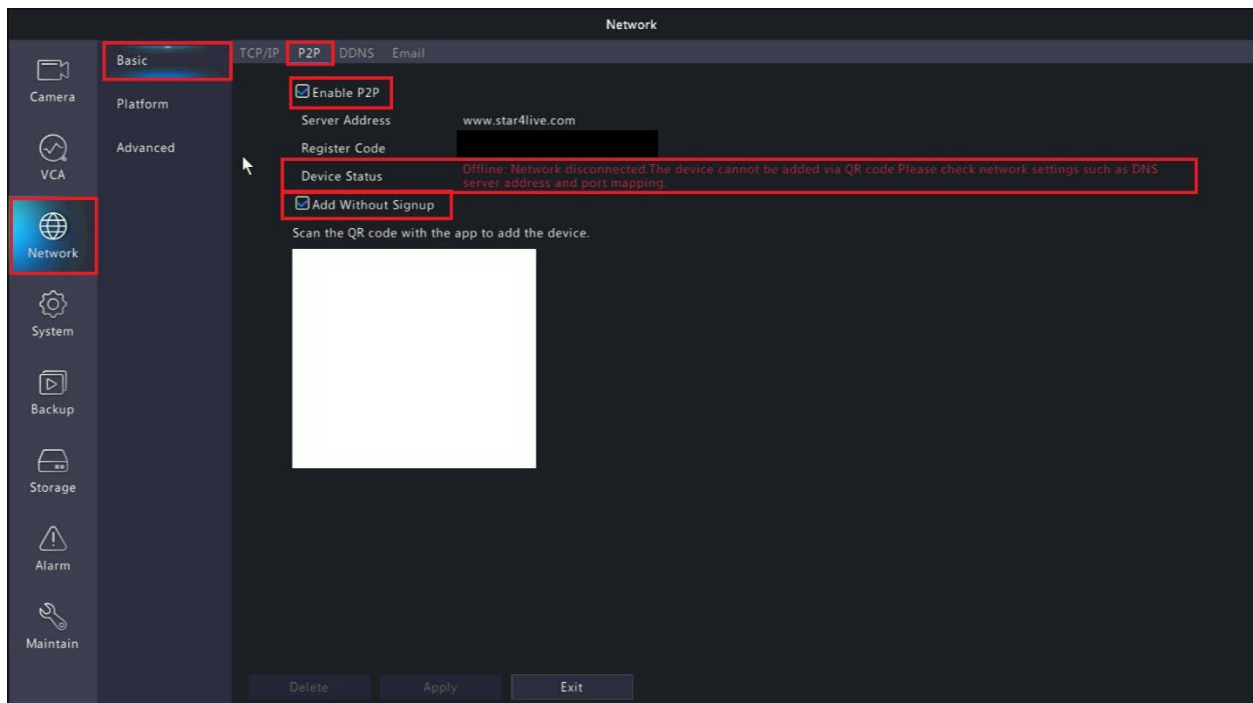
Network

Camera
VCA
Network
System
Backup
Storage
Alarm
Maintain

Basic
Platform
Advanced

TCP/IP P2P DDNS Email

Enable P2P
Server Address www.star4live.com
Register Code
Device Status Offline: Network disconnected.The device cannot be added via QR code.Please check network settings such as DNS server address and port mapping.
Add Without Signup
Scan the QR code with the app to add the device.

Delete Apply Exit